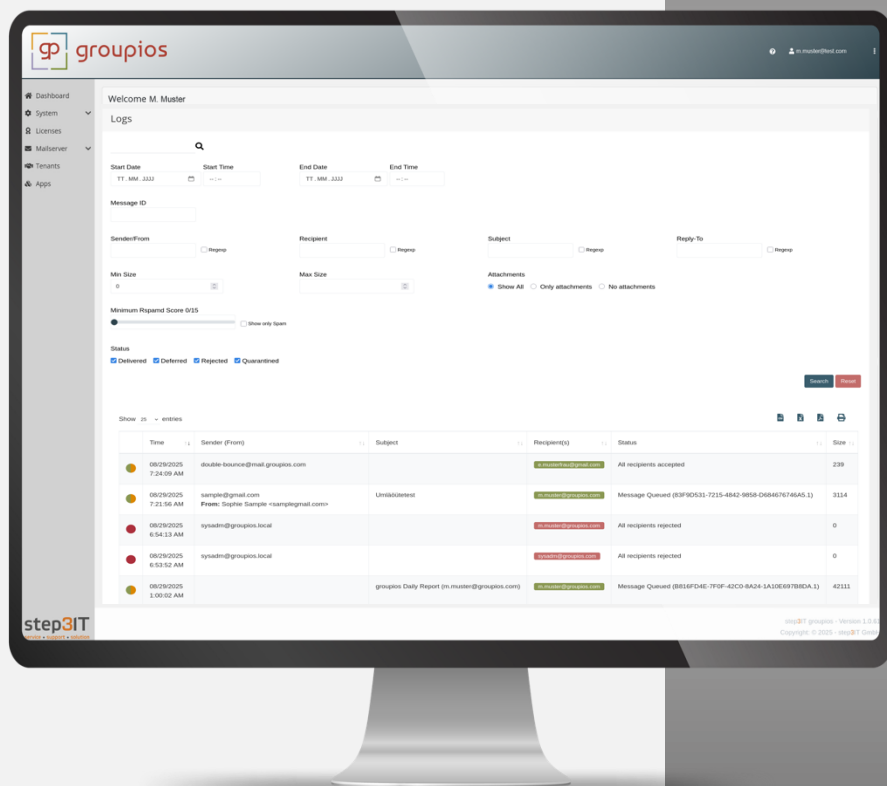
gp groupios

m.muster@test.com

Dashboard
System
Licenses
Mailserver
Tenants
Apps

Welcome M. Muster

Logs

Start Date
TT . MM . JJJJ
Start Time
-- : --
End Date
TT . MM . JJJJ
End Time
-- : --

Message ID

Sender/From
Regexp
Recipient
Regexp
Subject
Regexp
Reply-To
Regexp

Min Size
0
Max Size

Attachments
Show All
Only attachments
No attachments

Minimum Rspamd Score 0/15
Show only Spam

Status
Delivered
Deferred
Rejected
Quarantined

Search
Reset

Show 25 entries

| | Time | Sender (From) | Subject | Recipient(s) | Status | Size |
|---|---|---|---|---|---|---|
| | 08/29/2025 7:24:09 AM | double-bounce@mail.groupios.com | | e.musterfrau@gmail.com | All recipients accepted | 239 |
| | 08/29/2025 7:21:56 AM | sample@gmail.com From: Sophie Sample <samplegmail.com> | Umlätitetest | m.muster@groupios.com | Message Queued (83F9D531-7215-4842-9858-D684676746A5.1) | 3114 |
| | 08/29/2025 6:54:13 AM | sysadm@groupios.local | | m.muster@groupios.com | All recipients rejected | 0 |
| | 08/29/2025 6:53:52 AM | sysadm@groupios.local | | sysadm@groupios.com | All recipients rejected | 0 |
| | 08/29/2025 1:00:02 AM | | groupios Daily Report (m.muster@groupios.com) | m.muster@groupios.com | Message Queued (B816FD4E-7F0F-42C0-8A24-1A10E697B8DA.1) | 42111 |

step3IT
service • support • solution

step3IT groupios - Version 1.0.6
Copyright: © 2025 - step3IT GmbH